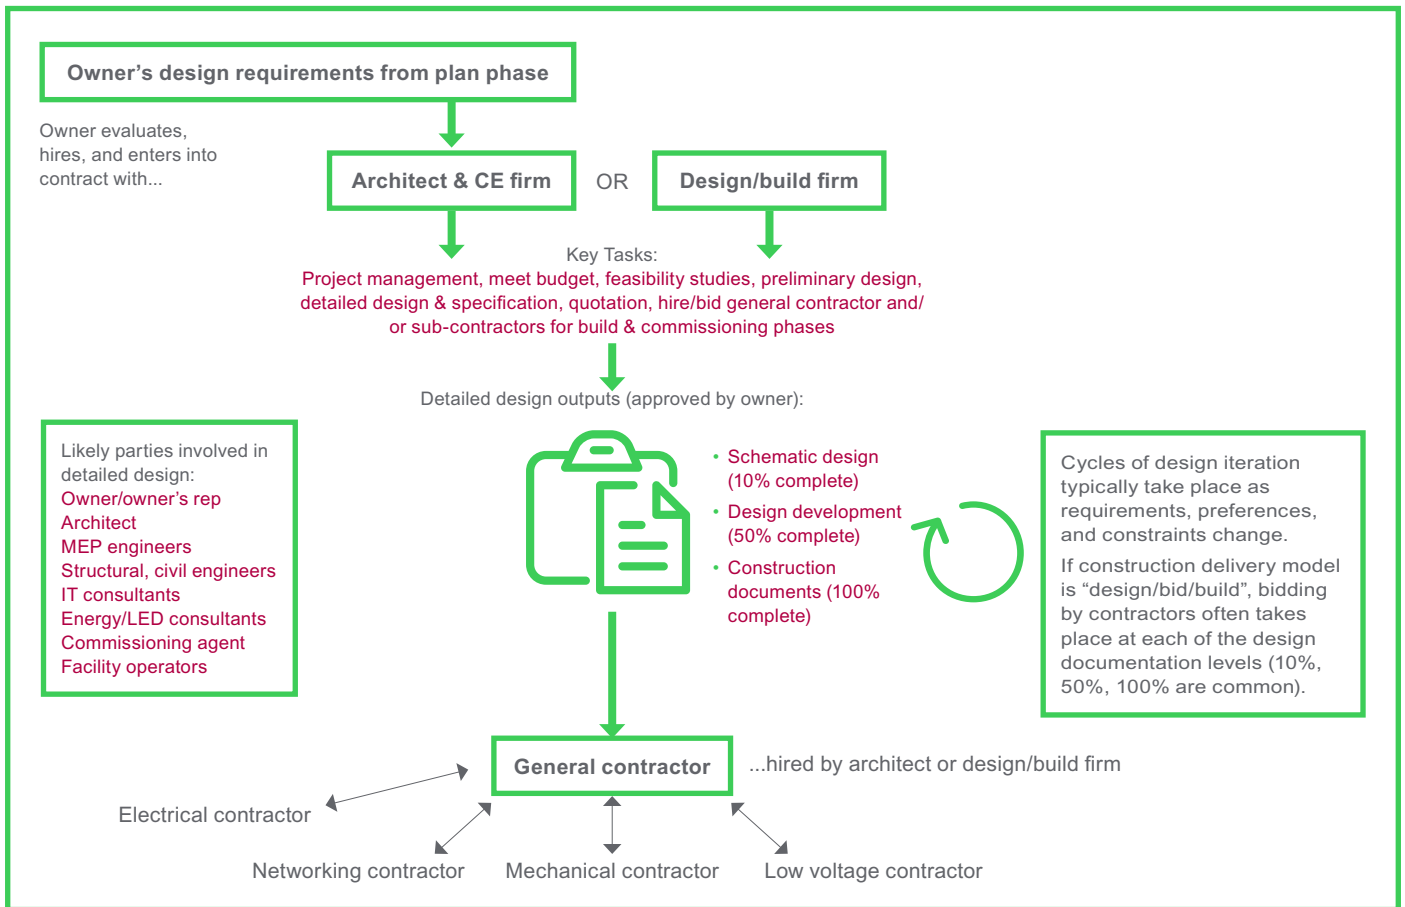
Owner's design requirements from plan phase

Owner evaluates, hires, and enters into contract with...

Architect & CE firm

OR

Design/build firm

Key Tasks:
Project management, meet budget, feasibility studies, preliminary design, detailed design & specification, quotation, hire/bid general contractor and/ or sub-contractors for build & commissioning phases

Detailed design outputs (approved by owner):

Likely parties involved in detailed design:
Owner/owner's rep
Architect
MEP engineers
Structural, civil engineers
IT consultants
Energy/LED consultants
Commissioning agent
Facility operators

• Schematic design (10% complete)
• Design development (50% complete)
• Construction documents (100% complete)

Cycles of design iteration typically take place as requirements, preferences, and constraints change.

If construction delivery model is "design/bid/build", bidding by contractors often takes place at each of the design documentation levels (10%, 50%, 100% are common).

General contractor

...hired by architect or design/build firm

Electrical contractor

Networking contractor

Mechanical contractor

Low voltage contractor